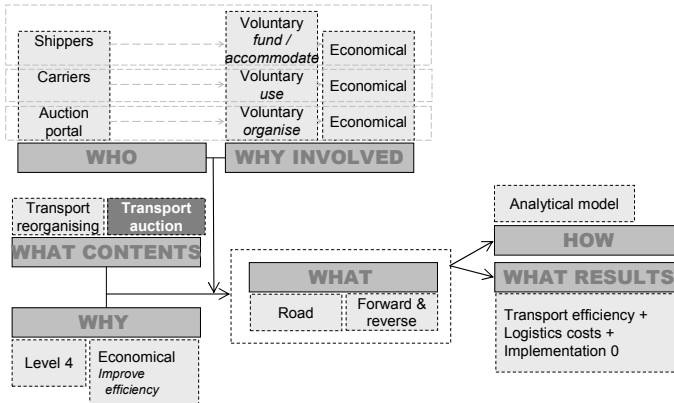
Shippers

Voluntary
*fund / accommodate*

Economical

Carriers

Voluntary
*use*

Economical

Auction portal

Voluntary
*organise*

Economical

WHO

WHY INVOLVED

Transport reorganising

Transport auction

WHAT CONTENTS

WHY

Level 4

Economical
*Improve efficiency*

WHAT

Road

Forward & reverse

Analytical model

HOW

WHAT RESULTS

Transport efficiency +
Logistics costs +
Implementation 0